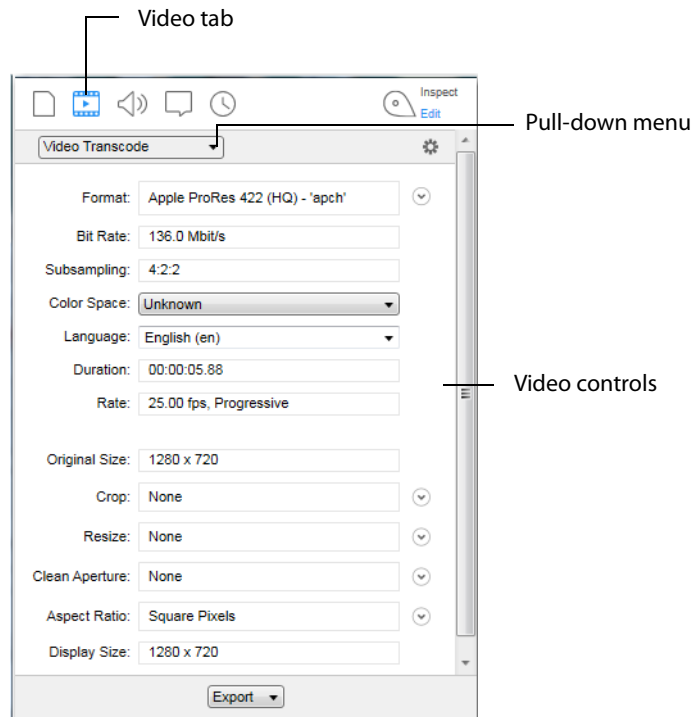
Video tab

Inspect
Edit

Pull-down menu

Video Transcode

Format: Apple ProRes 422 (HQ) - 'apch'

Bit Rate: 136.0 Mbit/s

Subsampling: 4:2:2

Color Space: Unknown

Language: English (en)

Duration: 00:00:05.88

Rate: 25.00 fps, Progressive

Video controls

Original Size: 1280 x 720

Crop: None

Resize: None

Clean Aperture: None

Aspect Ratio: Square Pixels

Display Size: 1280 x 720

Export